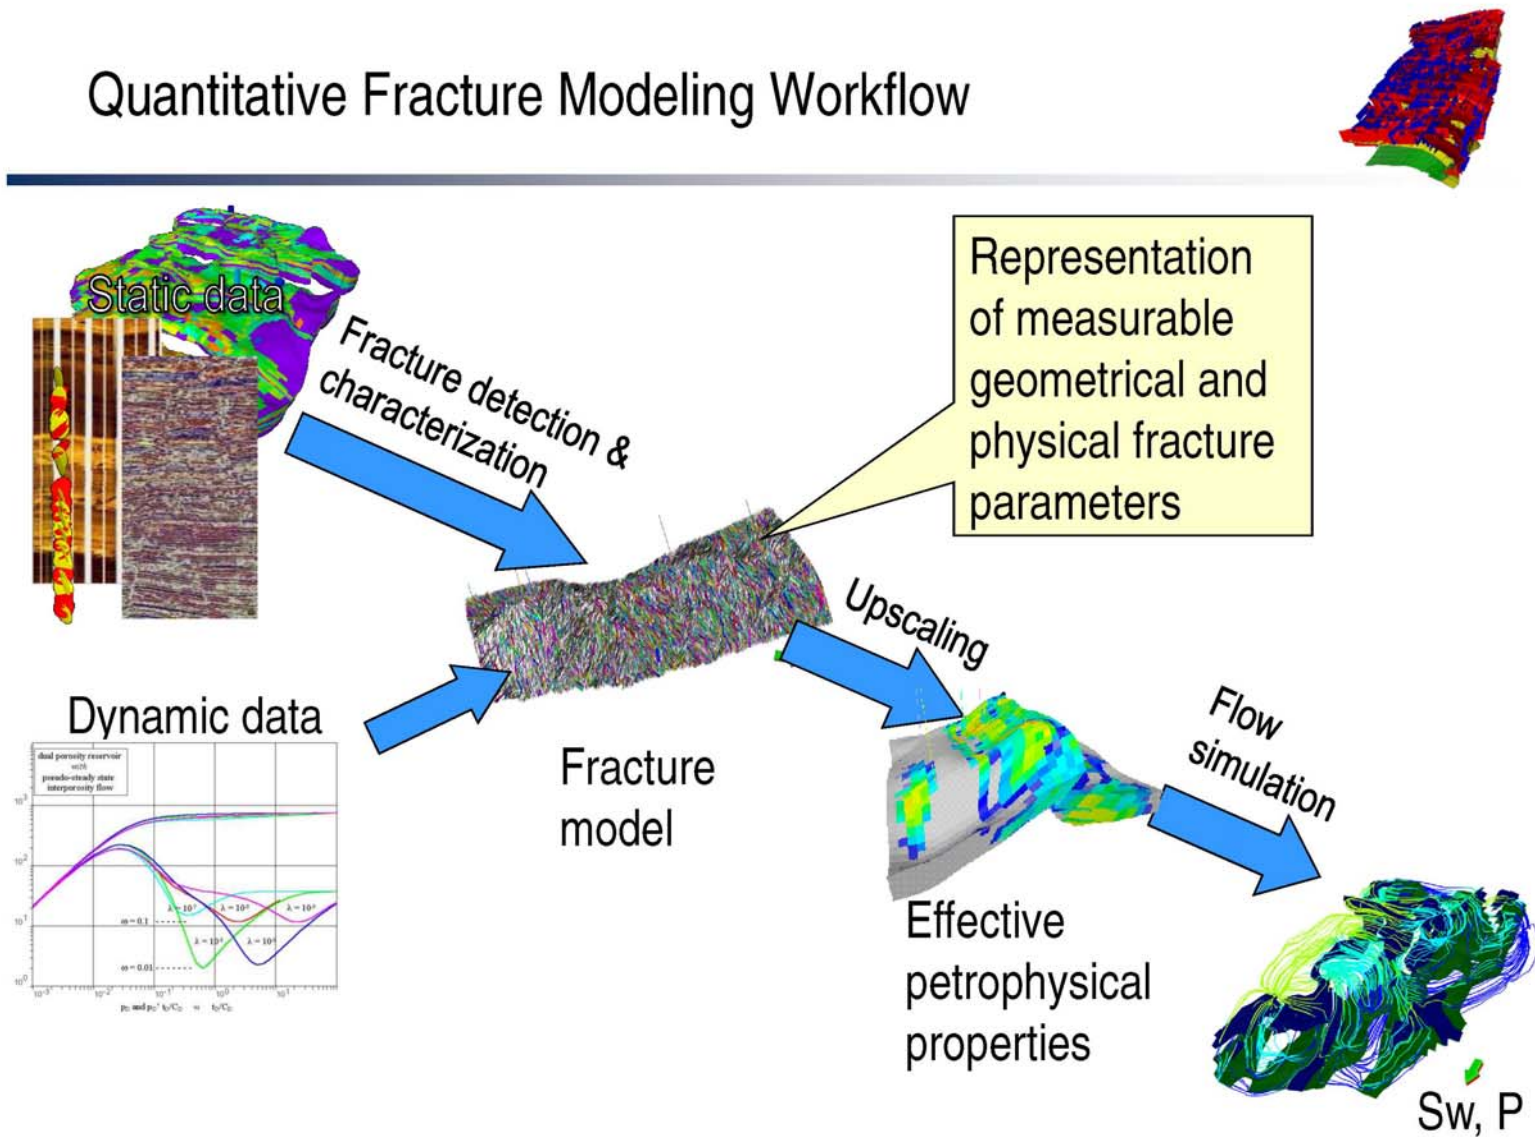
Quantitative Fracture Modeling Workflow

Static data

Fracture detection & characterization

Representation of measurable geometrical and physical fracture parameters

Dynamic data

dual porosity reservoir with pseudo-steady state interporosity flow

$10^3$

$10^2$

$10^1$

$10^0$

$\lambda = 10^{-7}$

$\lambda = 10^{-6}$

$\lambda = 10^{-5}$

$\omega = 0.1$

$\lambda = 10^{-5}$

$\lambda = 10^{-5}$

$\omega = 0.01$

$10^{-3}$

$10^{-2}$

$10^{-1}$

$10^0$

$10^1$

$p_D$ and $p_D'$ $t_D/C_D$ vs $t_D/C_D$

Fracture model

Upscaling

Flow simulation

Effective petrophysical properties

Sw, P